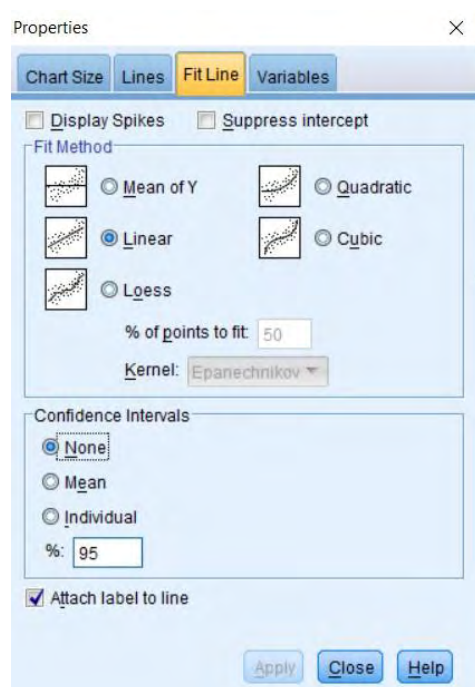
Properties ×

Chart Size Lines Fit Line Variables

Display Spikes Suppress intercept

Fit Method

Mean of Y Quadratic

Linear Cubic

Loess

% of points to fit: 50

Kernel: Epanechnikov

Confidence Intervals

None

Mean

Individual

%: 95

Attach label to line

Apply Close Help